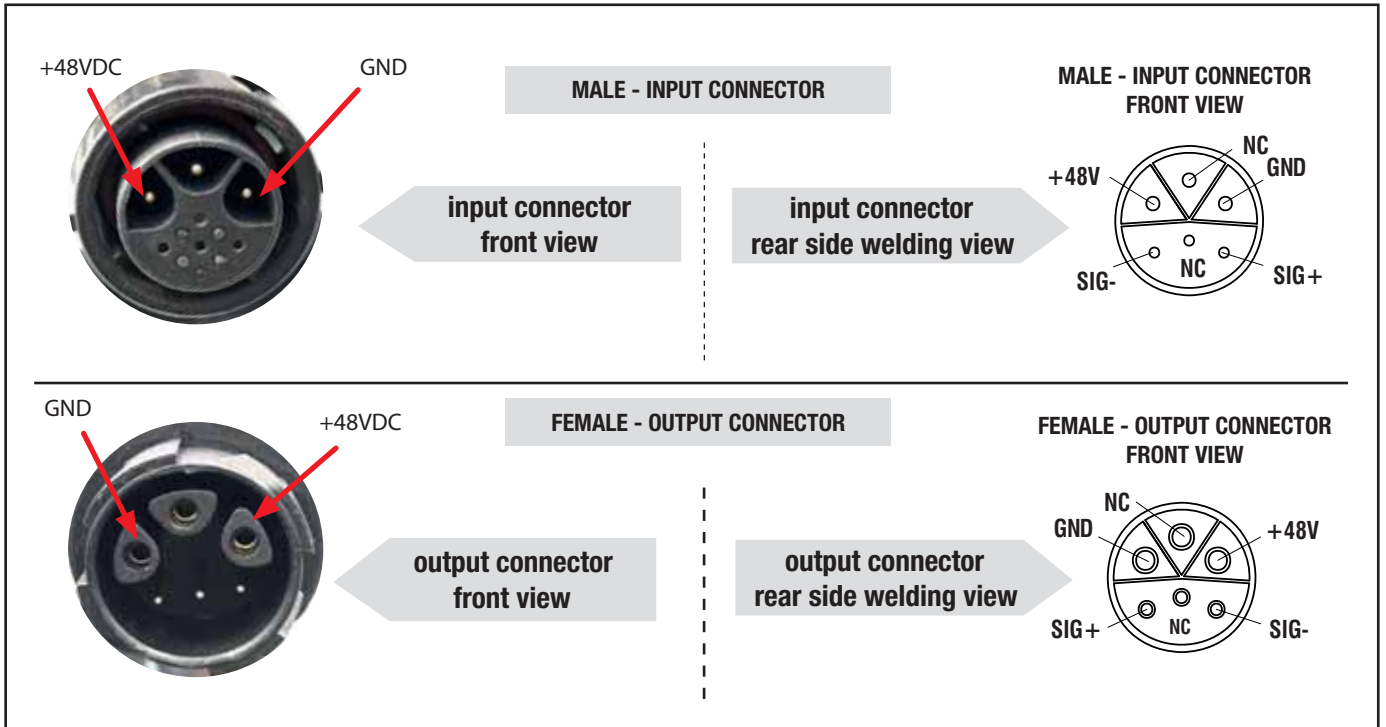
+48VDC

GND

MALE - INPUT CONNECTOR

input connector front view

input connector rear side welding view

MALE - INPUT CONNECTOR FRONT VIEW

NC

+48V

GND

NC

SIG-

SIG+

GND

+48VDC

FEMALE - OUTPUT CONNECTOR

output connector front view

output connector rear side welding view

FEMALE - OUTPUT CONNECTOR FRONT VIEW

NC

GND

+48V

SIG+

NC

SIG-